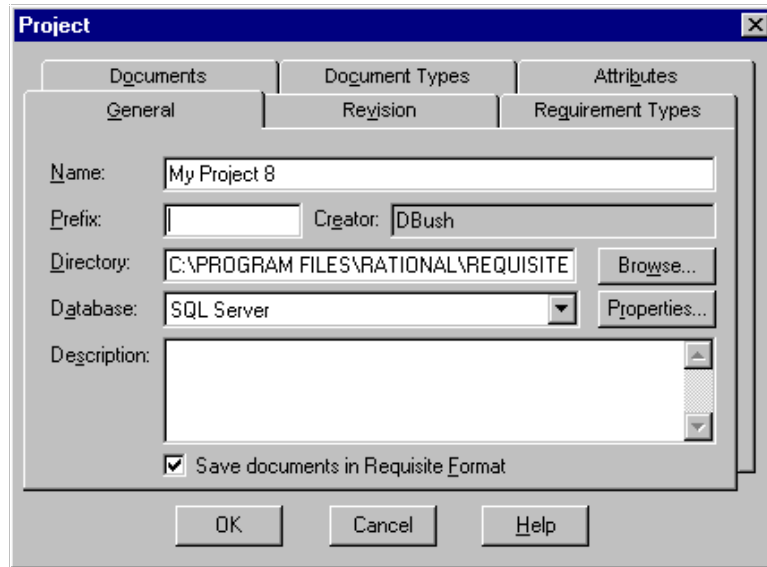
Project

Documents | Document Types | Attributes
General | Revision | Requirement Types

Name: My Project 8

Prefix: Creator: DBush

Directory: C:\PROGRAM FILES\RATIONAL\REQUISITE Browse...

Database: SQL Server Properties...

Description:

Save documents in Requisite Format

OK Cancel Help